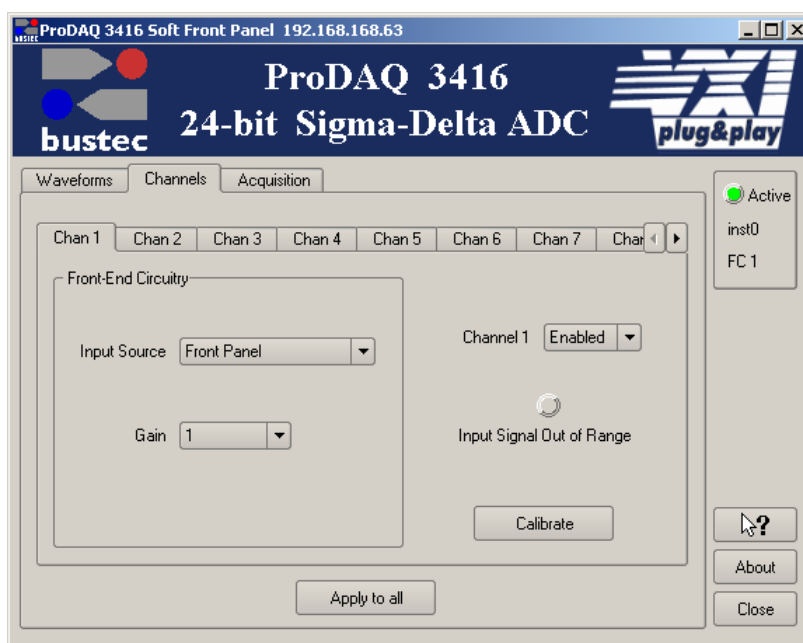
ProDAQ 3416 Soft Front Panel 192.168.168.63

bustec

ProDAQ 3416
24-bit Sigma-Delta ADC

VXI plug&play

Waveforms | Channels | Acquisition

Active
inst0
FC 1

Chan 1 | Chan 2 | Chan 3 | Chan 4 | Chan 5 | Chan 6 | Chan 7 | Char

Front-End Circuitry

Input Source Front Panel

Gain 1

Channel 1 Enabled

Input Signal Out of Range

Calibrate

Apply to all

About

Close